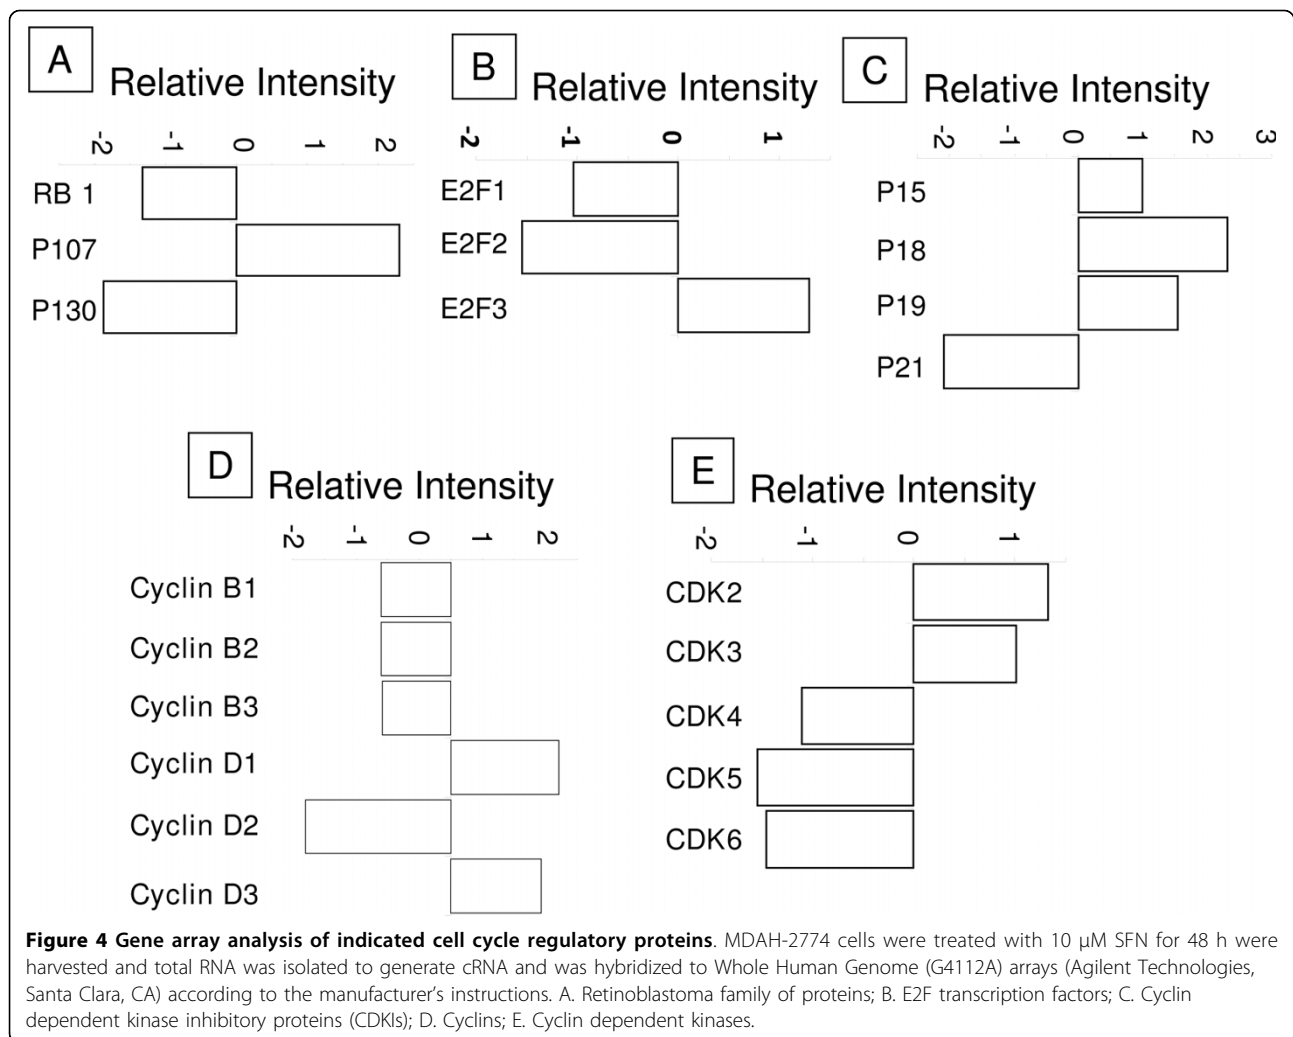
A Relative Intensity

-2 -1 0 1 2

RB 1

P107

P130

B Relative Intensity

-2 -1 0 1

E2F1

E2F2

E2F3

C Relative Intensity

-2 -1 0 1 2 3

P15

P18

P19

P21

D Relative Intensity

-2 -1 0 1 2

Cyclin B1

Cyclin B2

Cyclin B3

Cyclin D1

Cyclin D2

Cyclin D3

E Relative Intensity

-2 -1 0 1

CDK2

CDK3

CDK4

CDK5

CDK6

**Figure 4 Gene array analysis of indicated cell cycle regulatory proteins**. MDAH-2774 cells were treated with 10 μM SFN for 48 h were harvested and total RNA was isolated to generate cRNA and was hybridized to Whole Human Genome (G4112A) arrays (Agilent Technologies, Santa Clara, CA) according to the manufacturer's instructions. A. Retinoblastoma family of proteins; B. E2F transcription factors; C. Cyclin dependent kinase inhibitory proteins (CDKIs); D. Cyclins; E. Cyclin dependent kinases.